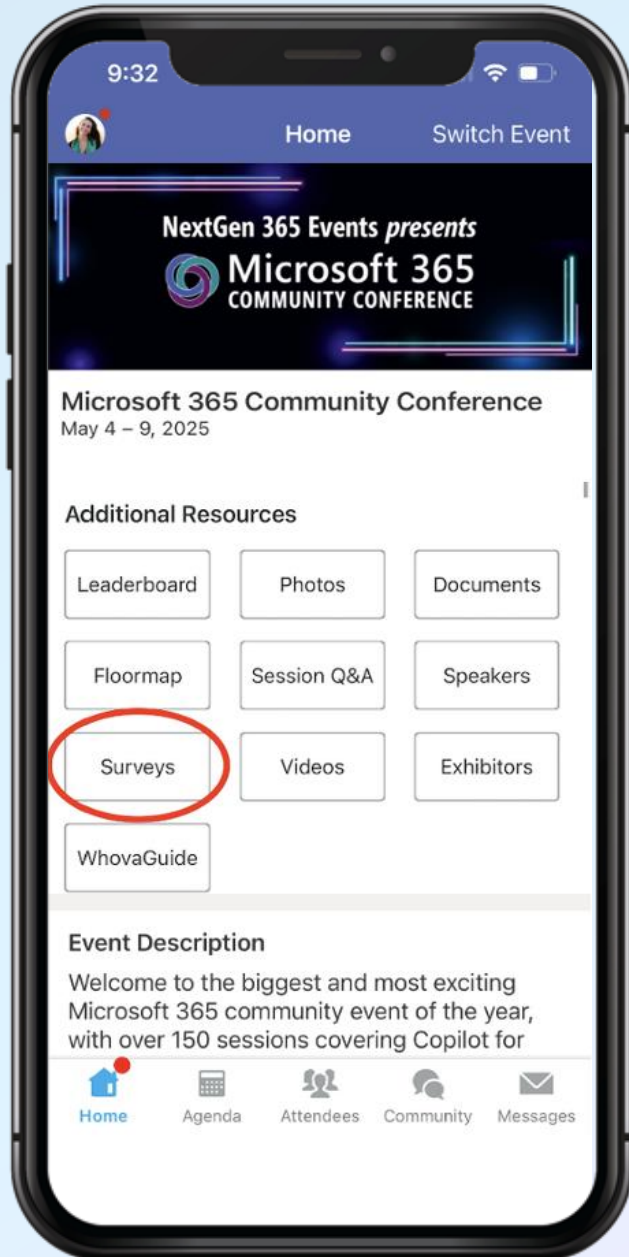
9:32

Home Switch Event

NextGen 365 Events presents
Microsoft 365
COMMUNITY CONFERENCE

Microsoft 365 Community Conference
May 4 – 9, 2025

Additional Resources

Leaderboard
Photos
Documents
Floormap
Session Q&A
Speakers
Surveys
Videos
Exhibitors
WhovaGuide

Event Description

Welcome to the biggest and most exciting Microsoft 365 community event of the year, with over 150 sessions covering Copilot for

Home Agenda Attendees Community Messages